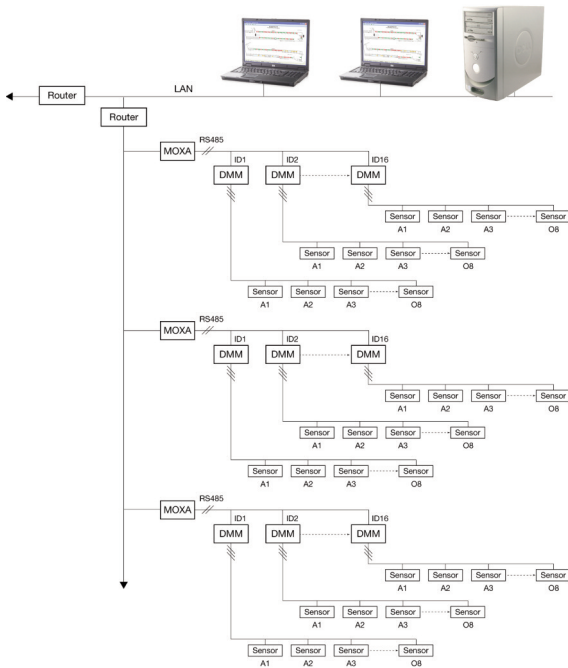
Router

LAN

Router

MOXA
RS485
ID1
DMM
ID2
DMM
ID16
DMM
Sensor
A1
Sensor
A2
Sensor
A3
Sensor
O8
Sensor
A1
Sensor
A2
Sensor
A3
Sensor
O8
Sensor
A1
Sensor
A2
Sensor
A3
Sensor
O8

MOXA
RS485
ID1
DMM
ID2
DMM
ID16
DMM
Sensor
A1
Sensor
A2
Sensor
A3
Sensor
O8
Sensor
A1
Sensor
A2
Sensor
A3
Sensor
O8
Sensor
A1
Sensor
A2
Sensor
A3
Sensor
O8

MOXA
RS485
ID1
DMM
ID2
DMM
ID16
DMM
Sensor
A1
Sensor
A2
Sensor
A3
Sensor
O8
Sensor
A1
Sensor
A2
Sensor
A3
Sensor
O8
Sensor
A1
Sensor
A2
Sensor
A3
Sensor
O8